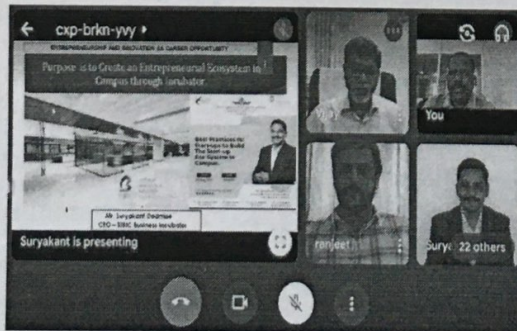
cxp-brkn-yvy

ENTREPRENEURSHIP AND INNOVATION AS CAREER OPPORTUNITY

Purpose is to Create an Entrepreneurial Ecosystem in Campus through Incubator.

Best Practices for Startups to Build The Start-up Eco-System in Campus

Mr. Suryakant Deshpe
CEO – SIBIC Business Incubator

Suryakant is presenting

You

ranjeet

Surya

22 others